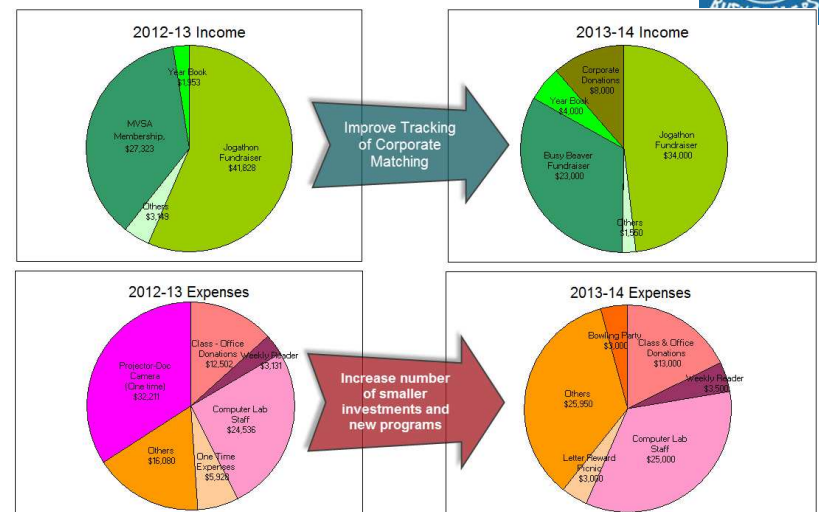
2012-13 Income

Year Book $1,953

MVSA Membership, $27,323

Jogathon Fundraiser $41,828

Others $3,143

Improve Tracking of Corporate Matching

2013-14 Income

Corporate Donations $8,000

Year Book $4,000

Busy Beaver Fundraiser $23,000

Jogathon Fundraiser $34,000

Others $1,550

2012-13 Expenses

Projector-Doc Camera (One time) $32,211

Class - Office Donations $12,502

Weekly Reader $3,131

Computer Lab Staff $24,536

Others $16,080

One Time Expenses $5,928

Increase number of smaller investments and new programs

2013-14 Expenses

Bowling Party $3,000

Class & Office Donations $13,000

Weekly Reader $3,500

Others $25,950

Computer Lab Staff $25,000

Letter Reward Picnic $3,000